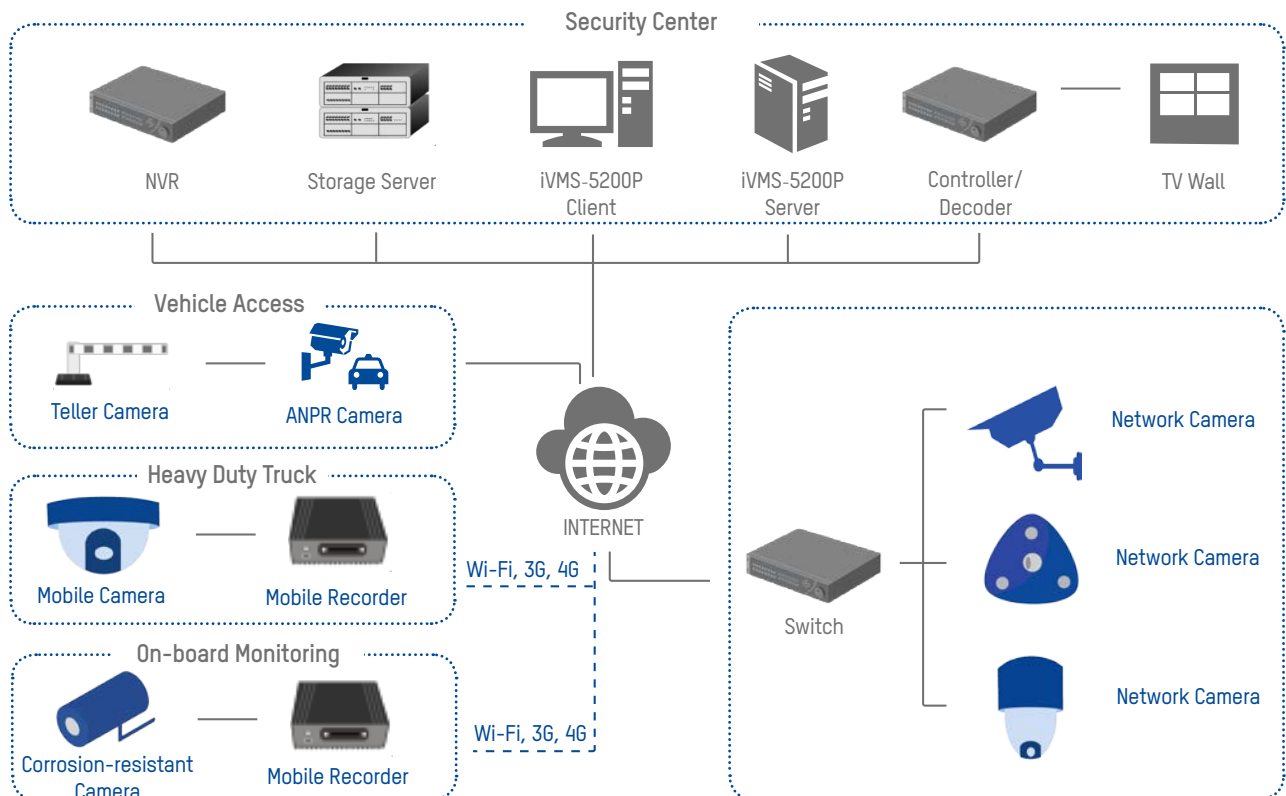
Security Center

NVR

Storage Server

iVMS-5200P Client

iVMS-5200P Server

Controller/ Decoder

TV Wall

Vehicle Access

Teller Camera

ANPR Camera

Heavy Duty Truck

Mobile Camera

Mobile Recorder

On-board Monitoring

Corrosion-resistant Camera

Mobile Recorder

INTERNET

Wi-Fi, 3G, 4G

Wi-Fi, 3G, 4G

Switch

Network Camera

Network Camera

Network Camera